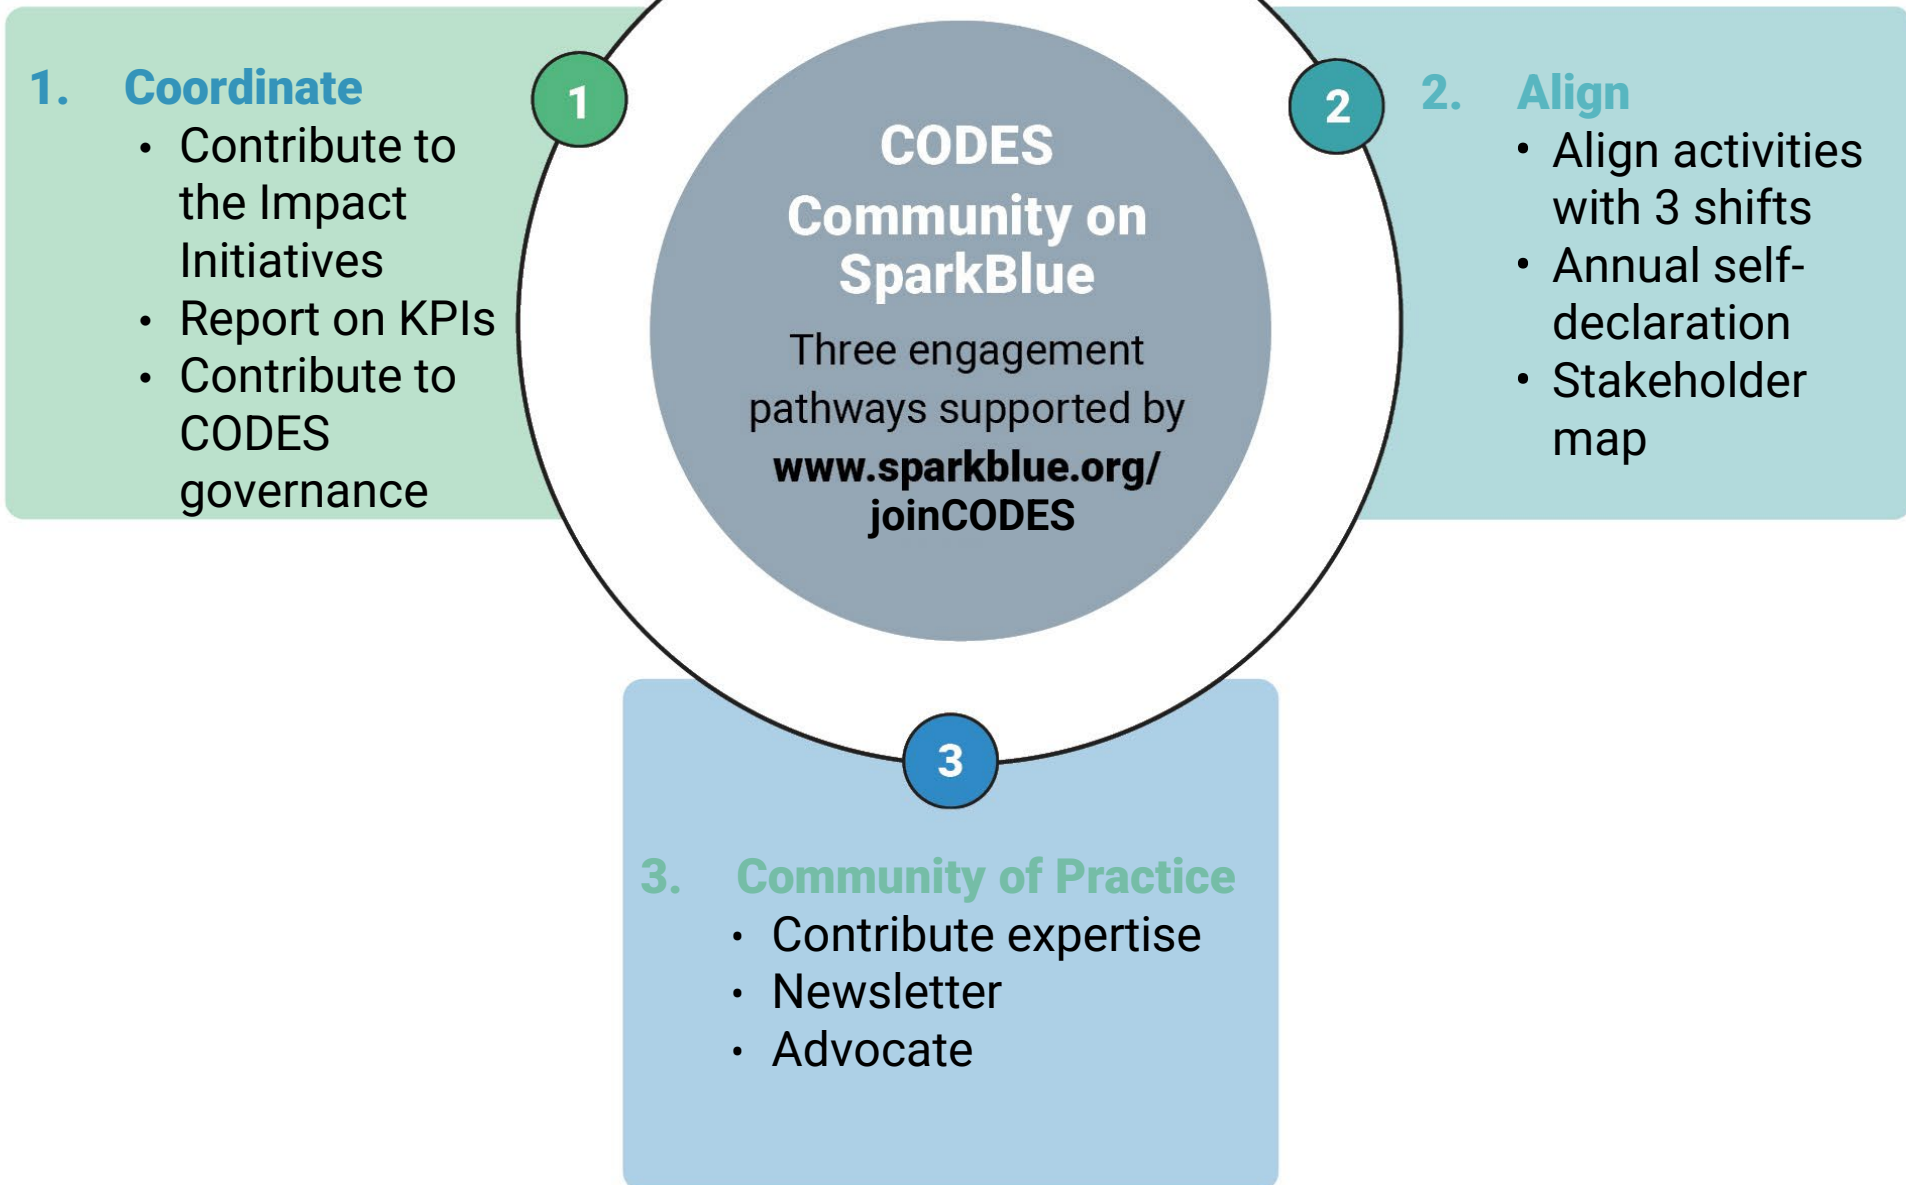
1. Coordinate
- Contribute to the Impact Initiatives
- Report on KPIs
- Contribute to CODES governance

1

CODES
Community on SparkBlue
Three engagement pathways supported by www.sparkblue.org/joinCODES

2

2. Align
- Align activities with 3 shifts
- Annual self-declaration
- Stakeholder map

3

3. Community of Practice
- Contribute expertise
- Newsletter
- Advocate